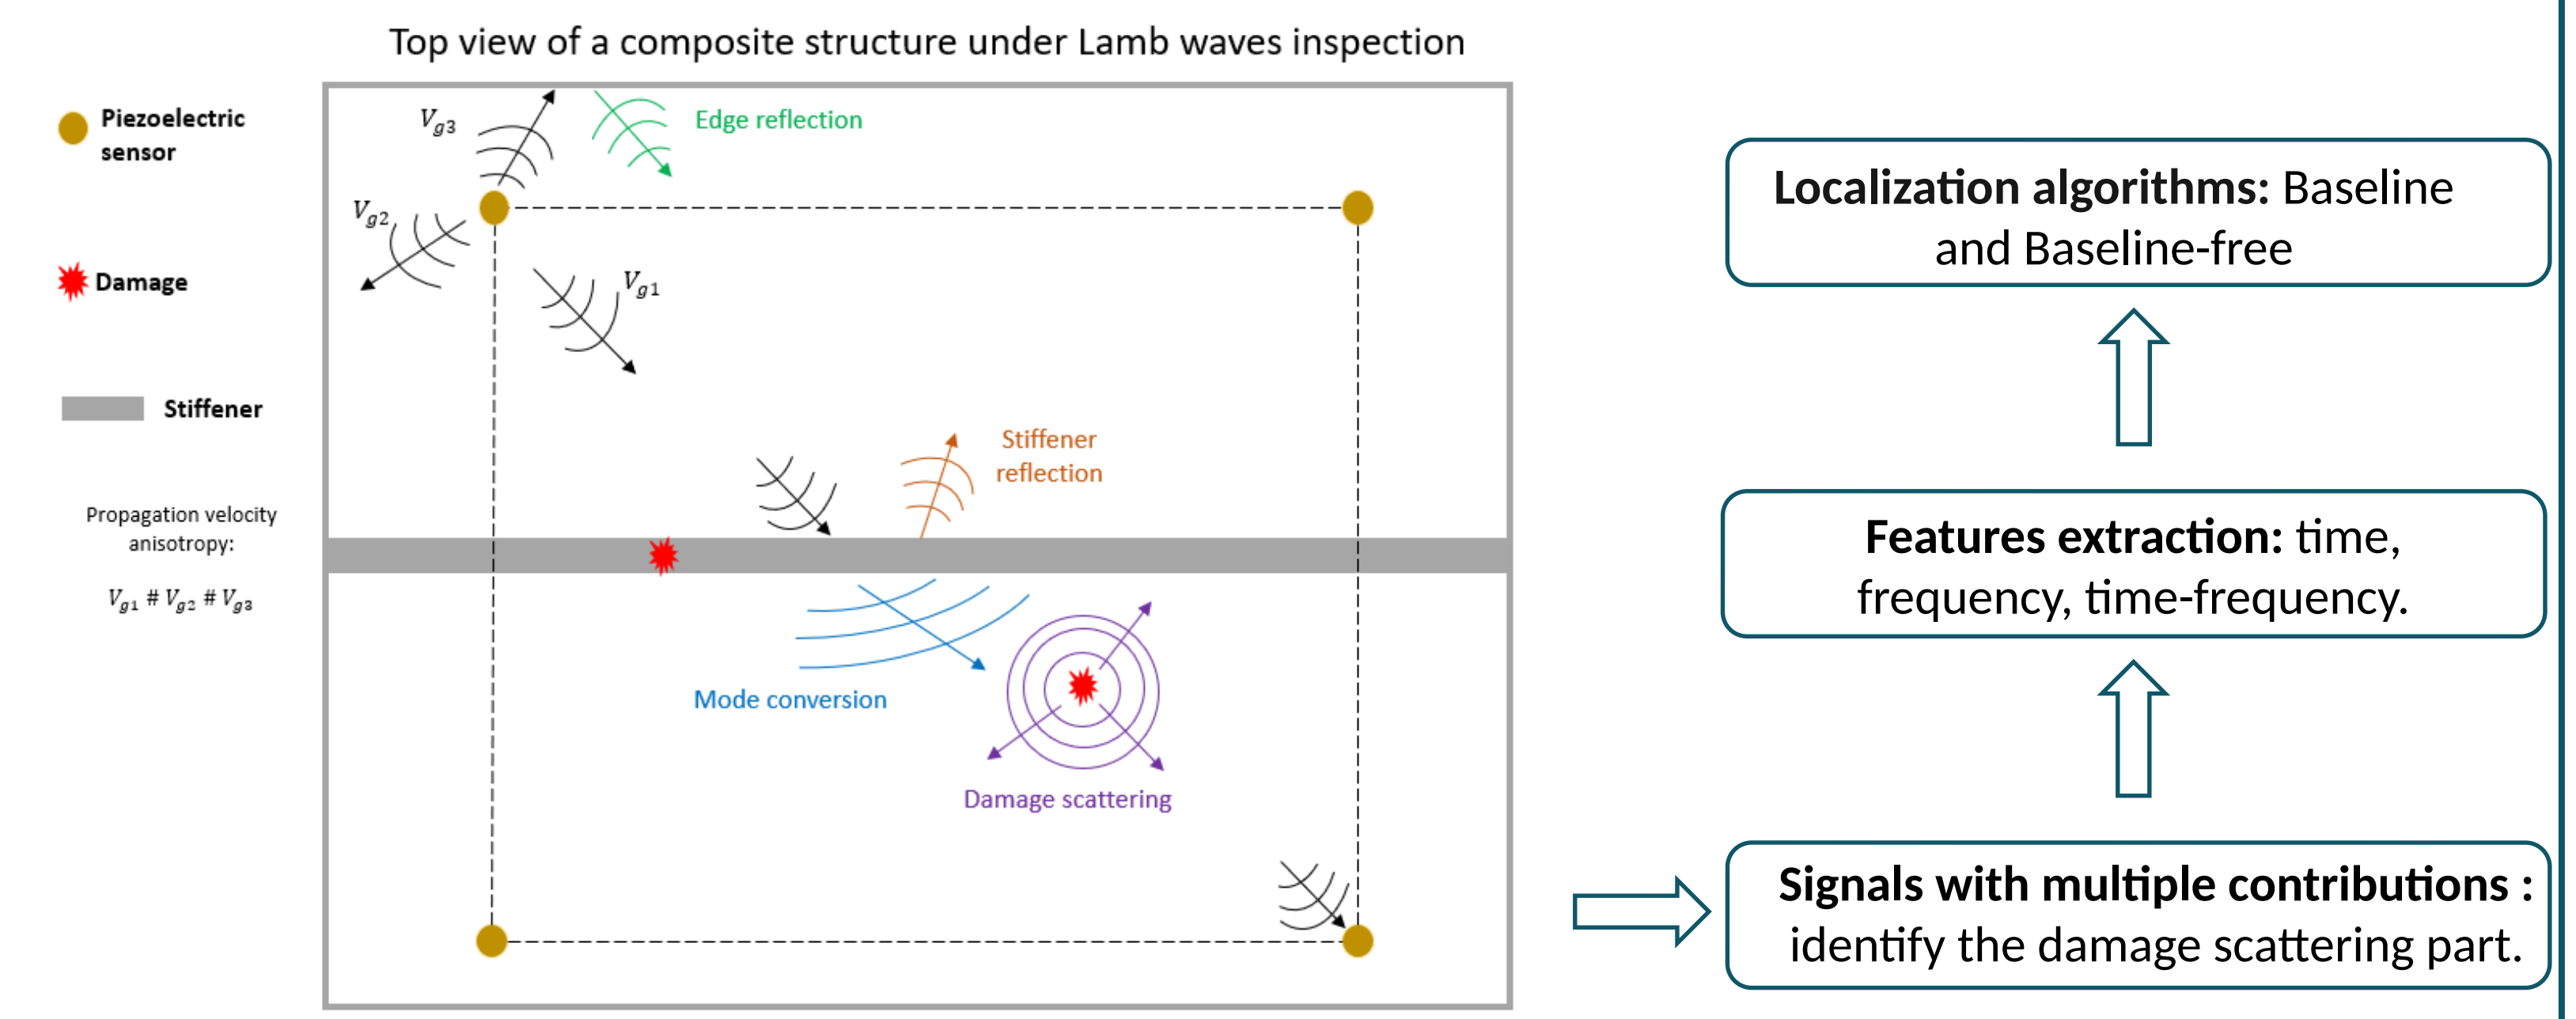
Top view of a composite structure under Lamb waves inspection

Piezoelectric sensor

Damage

Stiffener

Propagation velocity anisotropy:

$V_{g1} \# V_{g2} \# V_{g3}$

$V_{g3}$

Edge reflection

$V_{g2}$

$V_{g1}$

Stiffener reflection

Mode conversion

Damage scattering

Localization algorithms: Baseline and Baseline-free

Features extraction: time, frequency, time-frequency.

Signals with multiple contributions : identify the damage scattering part.